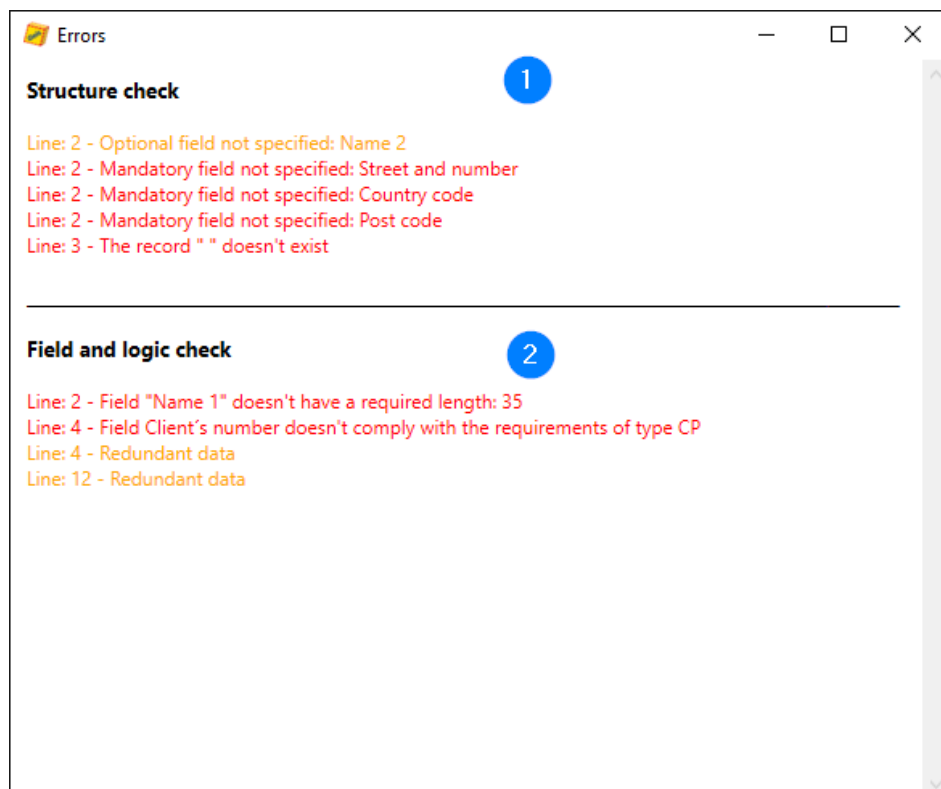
Errors

Structure check

1

Line: 2 - Optional field not specified: Name 2
Line: 2 - Mandatory field not specified: Street and number
Line: 2 - Mandatory field not specified: Country code
Line: 2 - Mandatory field not specified: Post code
Line: 3 - The record " " doesn't exist

Field and logic check

2

Line: 2 - Field "Name 1" doesn't have a required length: 35
Line: 4 - Field Client´s number doesn't comply with the requirements of type CP
Line: 4 - Redundant data
Line: 12 - Redundant data